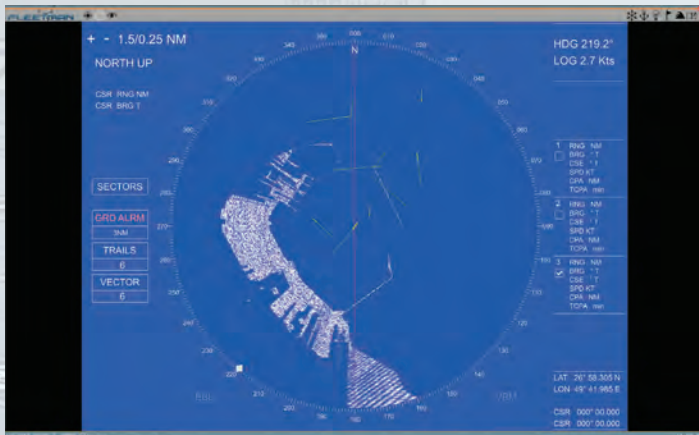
FLEETMAN

+ - 1.5/0.25 NM

NORTH UP

CSR RNG NM
CSR BRG T

HDG 219.2°
LOG 2.7 Kts

SECTORS

GRD ALRM
3NM

TRAILS
6

VECTOR
6

1 RNG NM
BRG ° T
CSE ° T
SPD KT
CPA NM
TCPA min

2 RNG NM
BRG ° T
CSE ° T
SPD KT
CPA NM
TCPA min

3 RNG NM
BRG ° T
CSE ° T
SPD KT
CPA NM
TCPA min

000
010
020
330
340
350
040
300
060
290
280
270
260
250
240
230
220
210
200
190
180
170
160
150
140
130
120
100
090
080
070

N

LAT 26° 58.305 N
LON 49° 41.965 E

CSR 000° 00.000
CSR 000° 00.000